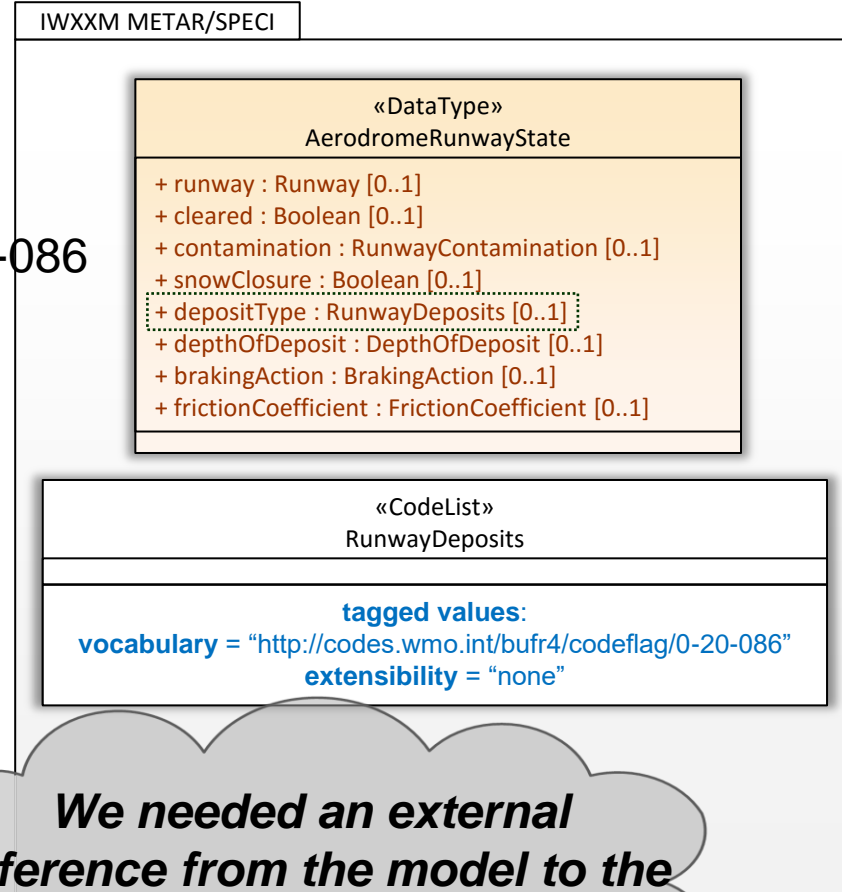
IWXXM METAR/SPECI

-086

«DataType»
AerodromeRunwayState

+ runway : Runway [0..1]
+ cleared : Boolean [0..1]
+ contamination : RunwayContamination [0..1]
+ snowClosure : Boolean [0..1]
+ depositType : RunwayDeposits [0..1]
+ depthOfDeposit : DepthOfDeposit [0..1]
+ brakingAction : BrakingAction [0..1]
+ frictionCoefficient : FrictionCoefficient [0..1]

«CodeList»
RunwayDeposits

**tagged values**:
**vocabulary** = “http://codes.wmo.int/bufr4/codeflag/0-20-086”
**extensibility** = “none”

***We needed an external***
***ference from the model to the***